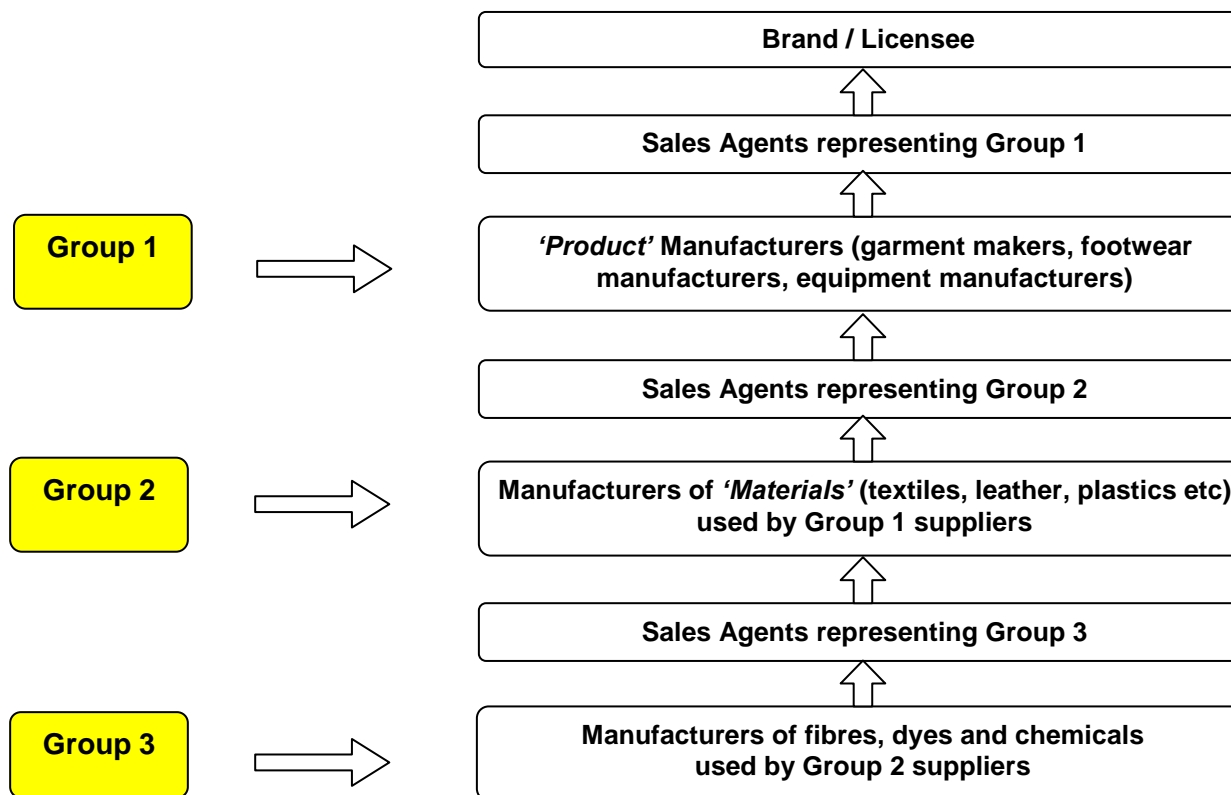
Brand / Licensee

Sales Agents representing Group 1

Group 1

'Product' Manufacturers (garment makers, footwear manufacturers, equipment manufacturers)

Sales Agents representing Group 2

Group 2

Manufacturers of 'Materials' (textiles, leather, plastics etc) used by Group 1 suppliers

Sales Agents representing Group 3

Group 3

Manufacturers of fibres, dyes and chemicals used by Group 2 suppliers